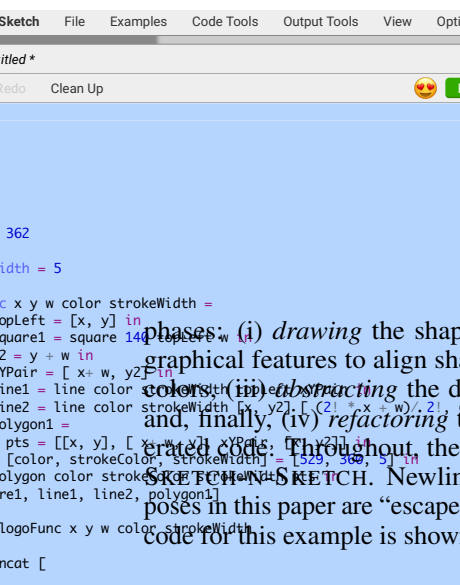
Sketch File Examples Code Tools Output Tools View Opti

itled *

Redo Clean Up

362

idth = 5

c x y w color strokeWidth =
opLeft = [x, y] in
quare1 = square 140 topLeft w in
2 = y + w in
YPair = [ x+ w, y2] in
ine1 = line color strokeWidth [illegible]
ine2 = line color strokeWidth [x, y2] [ (2 * x + w) / 2, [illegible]
olygon1 =
pts = [[x, y], [ x+ w, y], xYPair, [x, y2]] in
[color, strokeColor, strokeWidth] = [529, 360, 5] in
olygon color strokeColor strokeWidth pts in
re1, line1, line2, polygon1]

logoFunc x y w color strokeWidth

ncat [

phases: (i) *drawing* the shap
graphical features to align sha
colors, (iii) *abstracting* the d
and, finally, (iv) *refactoring* t
erated code. Throughout, the
SKETCH-N-SKETCH. Newlin
poses in this paper are "escape
code for this example is show